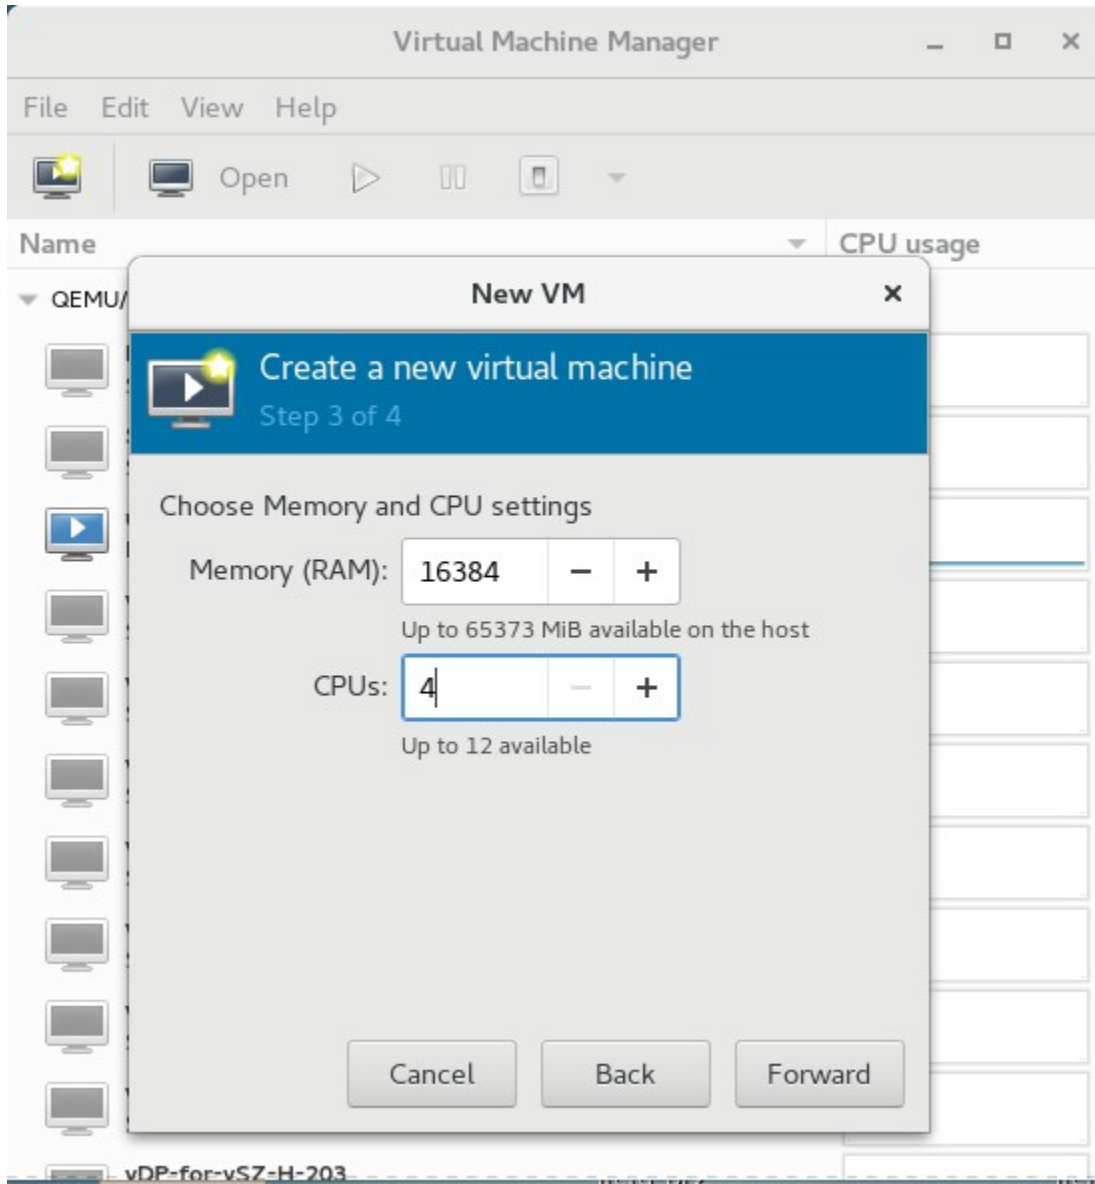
Virtual Machine Manager

File Edit View Help

Open

Name

CPU usage

QEMU/

New VM

Create a new virtual machine

Step 3 of 4

Choose Memory and CPU settings

Memory (RAM): 16384 − +

Up to 65373 MiB available on the host

CPUs: 4 − +

Up to 12 available

Cancel Back Forward

vDP-for-vSZ-H-203